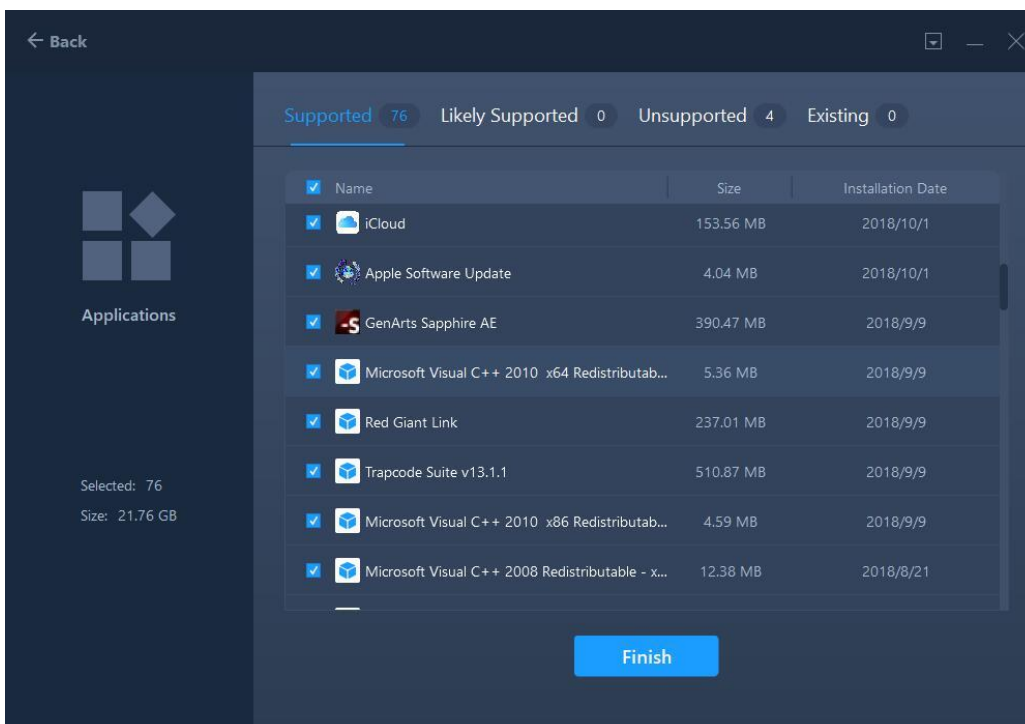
← Back

Applications

Selected: 76
Size: 21.76 GB

Supported 76 Likely Supported 0 Unsupported 4 Existing 0

| Name | Size | Installation Date |
|---|---|---|
| iCloud | 153.56 MB | 2018/10/1 |
| Apple Software Update | 4.04 MB | 2018/10/1 |
| GenArts Sapphire AE | 390.47 MB | 2018/9/9 |
| Microsoft Visual C++ 2010 x64 Redistributab... | 5.36 MB | 2018/9/9 |
| Red Giant Link | 237.01 MB | 2018/9/9 |
| Trapcode Suite v13.1.1 | 510.87 MB | 2018/9/9 |
| Microsoft Visual C++ 2010 x86 Redistributab... | 4.59 MB | 2018/9/9 |
| Microsoft Visual C++ 2008 Redistributable - x... | 12.38 MB | 2018/8/21 |

Finish